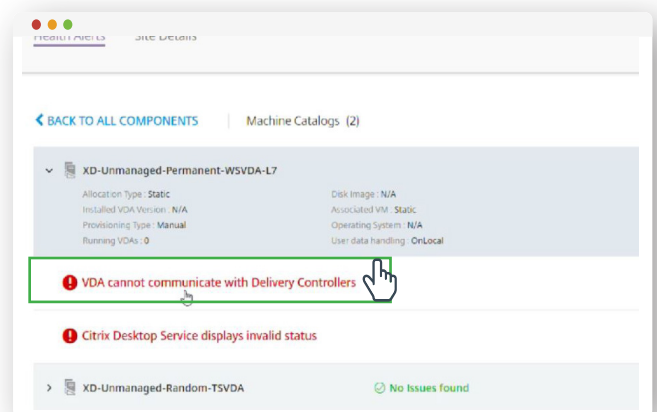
Health Alerts Site Details

BACK TO ALL COMPONENTS

Machine Catalogs (2)

XD-Unmanaged-Permanent-WSVDA-L7

Allocation Type : Static
Installed VDA Version : N/A
Provisioning Type : Manual
Running VDAs : 0

Disk Image : N/A
Associated VM : Static
Operating System : N/A
User data handling : OnLocal

VDA cannot communicate with Delivery Controllers

Citrix Desktop Service displays invalid status

XD-Unmanaged-Random-TSVDA

No Issues found